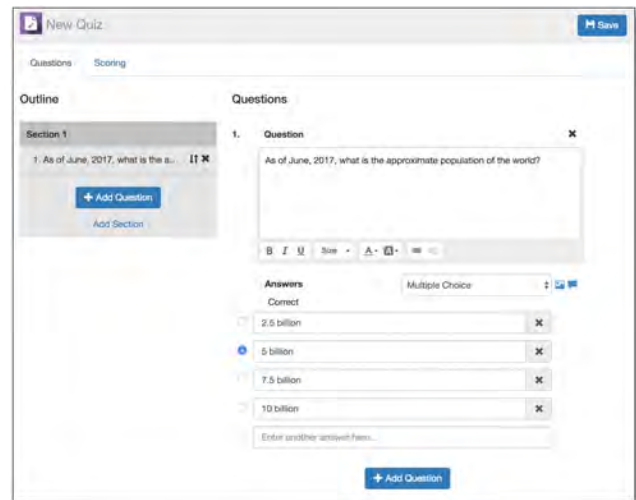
New Quiz

Save

Questions Scoring

Outline

Section 1

1. As of June, 2017, what is the a...

+ Add Question

Add Section

Questions

1. Question

As of June, 2017, what is the approximate population of the world?

B I U Size A

Answers

Multiple Choice

Correct

2.5 billion

5 billion

7.5 billion

10 billion

Enter another answer here...

+ Add Question